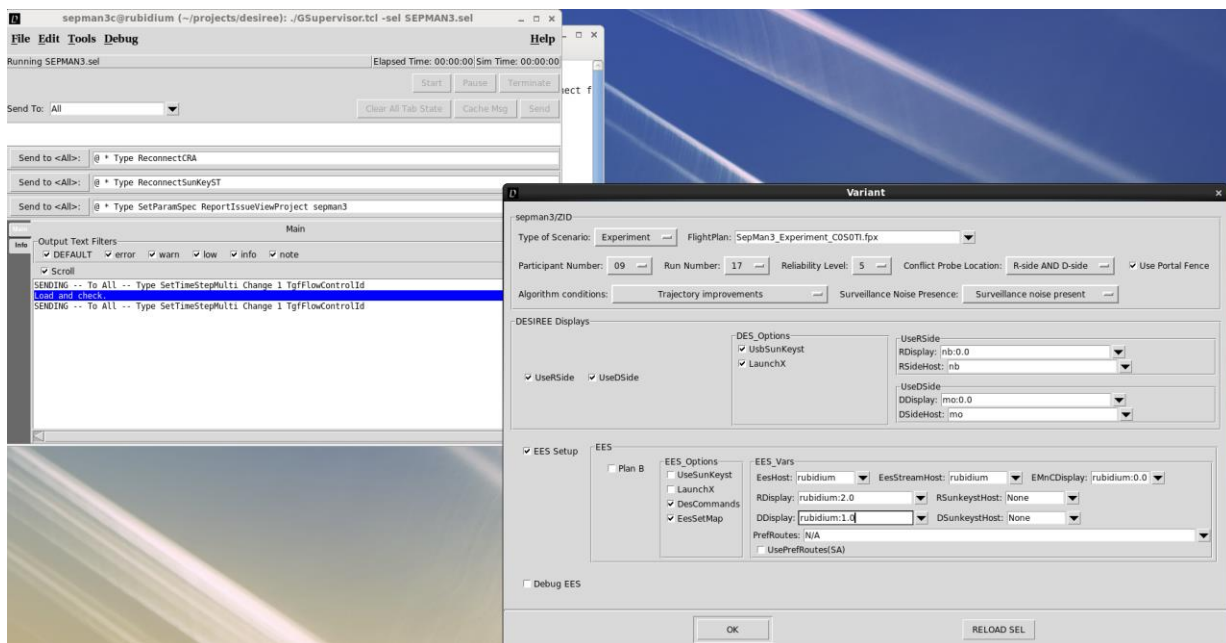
sepman3c@rubidium (~/projects/desiree): ./GSupervisor.tcl -sel SEPMAN3.sel

File Edit Tools Debug

Help

Running SEPMAN3.sel

Elapsed Time: 00:00:00 Sim Time: 00:00:00

Start Pause Terminate

Send To: All

Clear All Tab State Cache Msg Send

Send to <All>: @ * Type ReconnectCRA

Send to <All>: @ * Type ReconnectSunKeyST

Send to <All>: @ * Type SetParamSpec ReportIssueViewProject sepman3

Main

Info

Output Text Filters

DEFAULT error warn low info note

Scroll

SENDING -- To All -- Type SetTimeStepMulti Change 1 TgfFlowControlId
Load and check.
SENDING -- To All -- Type SetTimeStepMulti Change 1 TgfFlowControlId

ect f

Variant

sepman3/ZID

Type of Scenario: Experiment FlightPlan: SepMan3_Experiment_C0S0TI.fpx

Participant Number: 09 Run Number: 17 Reliability Level: 5 Conflict Probe Location: R-side AND D-side Use Portal Fence

Algorithm conditions: Trajectory improvements Surveillance Noise Presence: Surveillance noise present

DESIREE Displays

UseRSide UseDSide

DES_Options
UsbSunKeyst
LaunchX

UseRSide
RDisplay: nb:0.0
RSideHost: nb

UseDSide
DDisplay: mo:0.0
DSideHost: mo

EES Setup

EES

Plan B

EES_Options
UseSunKeyst
LaunchX
DesCommands
EesSetMap

EES_Vars
EesHost: rubidium EesStreamHost: rubidium EMnCDisplay: rubidium:0.0
RDisplay: rubidium:2.0 RSunkeystHost: None
DDisplay: rubidium:1.0 DSunkeystHost: None
PrefRoutes: N/A
UsePrefRoutes(SA)

Debug EES

OK

RELOAD SEL